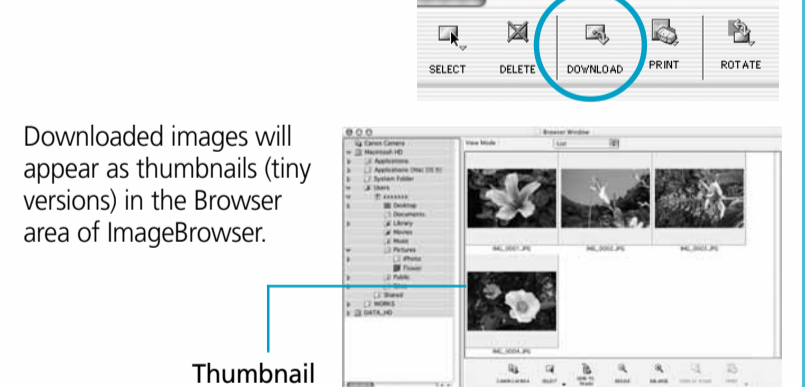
SELECT DELETE DOWNLOAD PRINT ROTATE

Downloaded images will appear as thumbnails (tiny versions) in the Browser area of ImageBrowser.

Browser Window

View Mode

List

Canon Camera

Macintosh HD

Applications

Applications (Mac OS 9)

System Folder

Users

Desktop

Documents

Library

Movies

Music

Pictures

iPhoto

Flower

Public

Shared

WORKS

DATA_HD

IMG_0001.JPG

IMG_0002.JPG

IMG_0003.JPG

IMG_0004.JPG

Thumbnail